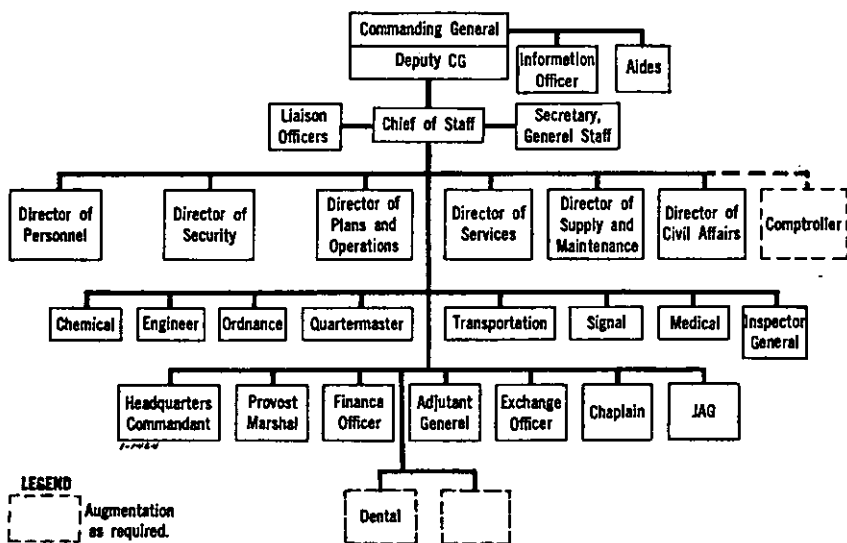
Commanding General
Deputy CG
Information Officer
Aides
Liaison Officers
Chief of Staff
Secretary, General Staff
Director of Personnel
Director of Security
Director of Plans and Operations
Director of Services
Director of Supply and Maintenance
Director of Civil Affairs
Comptroller
Chemical
Engineer
Ordnance
Quartermaster
Transportation
Signal
Medical
Inspector General
Headquarters Commandant
Provost Marshal
Finance Officer
Adjutant General
Exchange Officer
Chaplain
JAG
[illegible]
LEGEND
Augmentation as required.
Dental